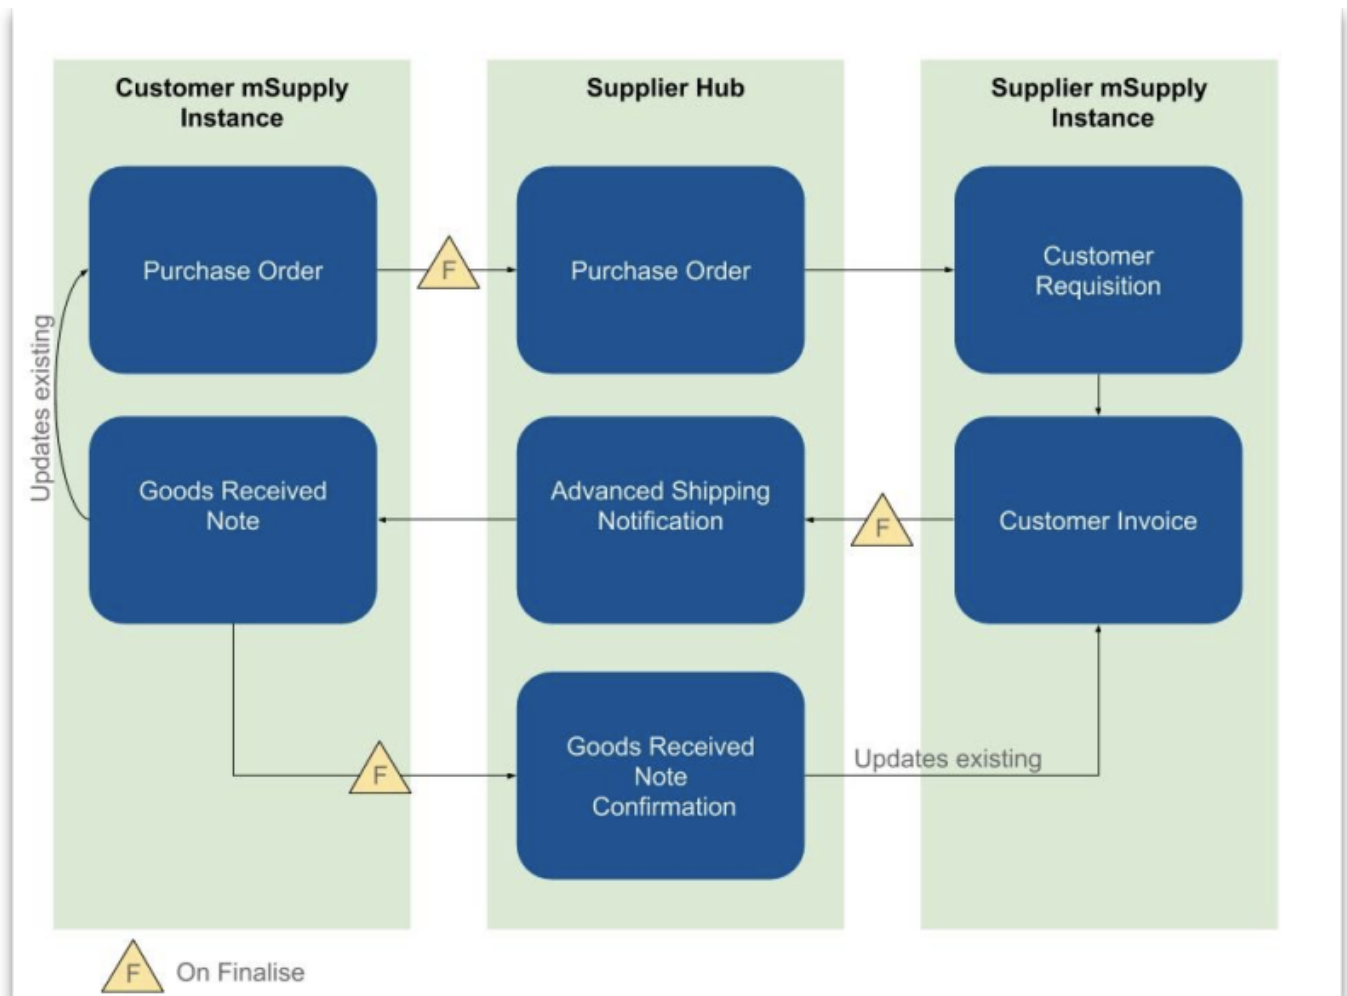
Customer mSupply Instance

Supplier Hub

Supplier mSupply Instance

Purchase Order

F

Purchase Order

Customer Requisition

Updates existing

Goods Received Note

Advanced Shipping Notification

F

Customer Invoice

F

Goods Received Note Confirmation

Updates existing

F

On Finalise